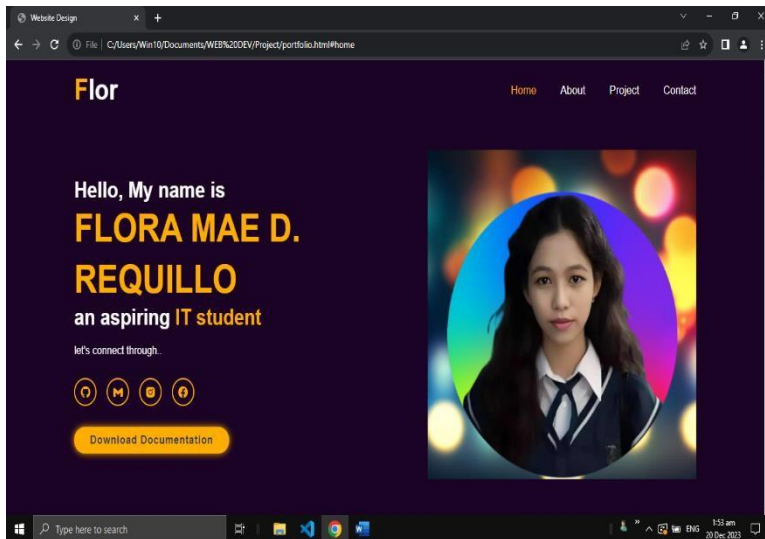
Website Design ×

File | C:/Users/Win10/Documents/WEB%20DEV/Project/portfolio.html#home

Flor

Home About Project Contact

Hello, My name is

FLORA MAE D. REQUILLO

an aspiring IT student

let's connect through..

Download Documentation

Type here to search

ENG 1:53 am 20 Dec 2023